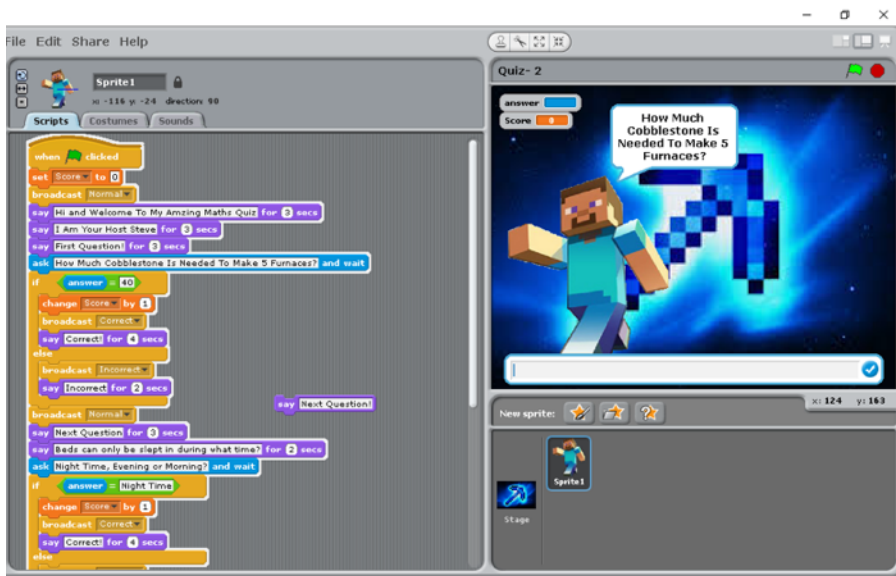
File Edit Share Help

Sprite1

x: -116 y: -24 direction: 90

Scripts Costumes Sounds

when clicked
set Score to 0
broadcast Normal
say Hi and Welcome To My Amzing Maths Quiz for 3 secs
say I Am Your Host Steve for 3 secs
say First Question! for 3 secs
ask How Much Cobblestone Is Needed To Make 5 Furnaces? and wait
if answer = 40
change Score by 1
broadcast Correct
say Correct! for 4 secs
else
broadcast Incorrect
say Incorrect for 2 secs
say Next Question!
broadcast Normal
say Next Question for 3 secs
say Beds can only be slept in during what time? for 2 secs
ask Night Time, Evening or Morning? and wait
if answer = Night Time
change Score by 1
broadcast Correct
say Correct! for 4 secs
else

Quiz- 2

answer
Score 0

How Much Cobblestone Is Needed To Make 5 Furnaces?

x: 124 y: 163

New sprite:

Stage

Sprite1